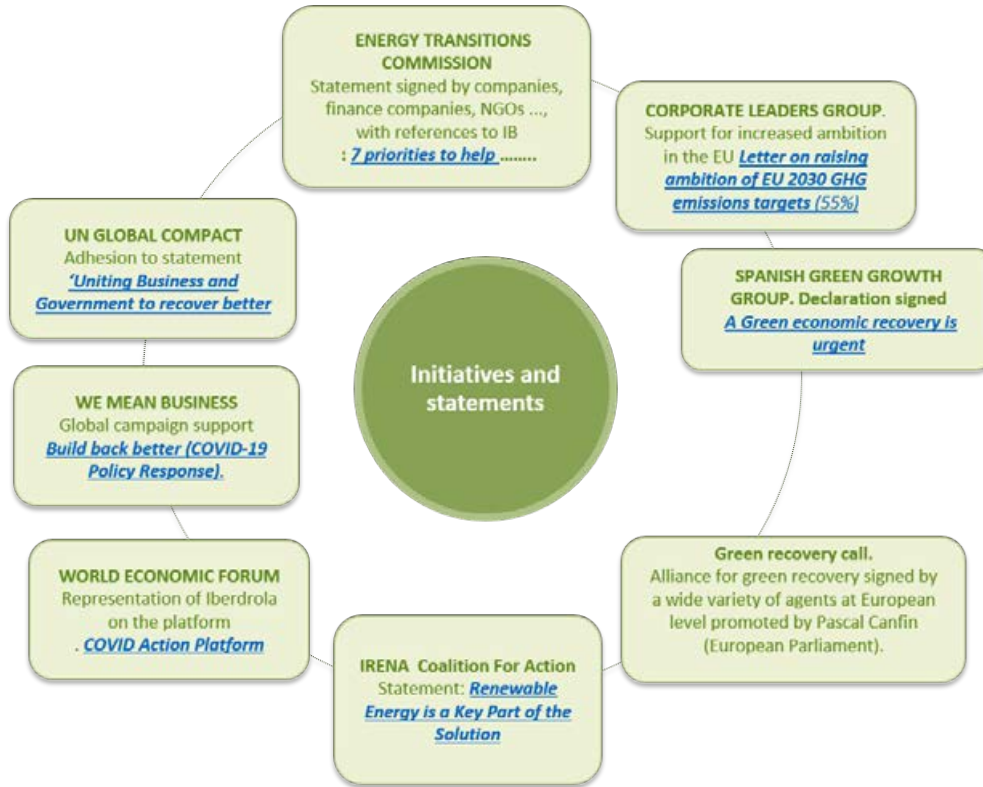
Initiatives and statements

ENERGY TRANSITIONS COMMISSION
Statement signed by companies, finance companies, NGOs ..., with references to IB
: 7 priorities to help ........

CORPORATE LEADERS GROUP.
Support for increased ambition in the EU Letter on raising ambition of EU 2030 GHG emissions targets (55%)

SPANISH GREEN GROWTH GROUP. Declaration signed
A Green economic recovery is urgent

Green recovery call.
Alliance for green recovery signed by a wide variety of agents at European level promoted by Pascal Canfin (European Parliament).

IRENA Coalition For Action
Statement: Renewable Energy is a Key Part of the Solution

WORLD ECONOMIC FORUM
Representation of Iberdrola on the platform
. COVID Action Platform

WE MEAN BUSINESS
Global campaign support
Build back better (COVID-19 Policy Response).

UN GLOBAL COMPACT
Adhesion to statement
'Uniting Business and Government to recover better